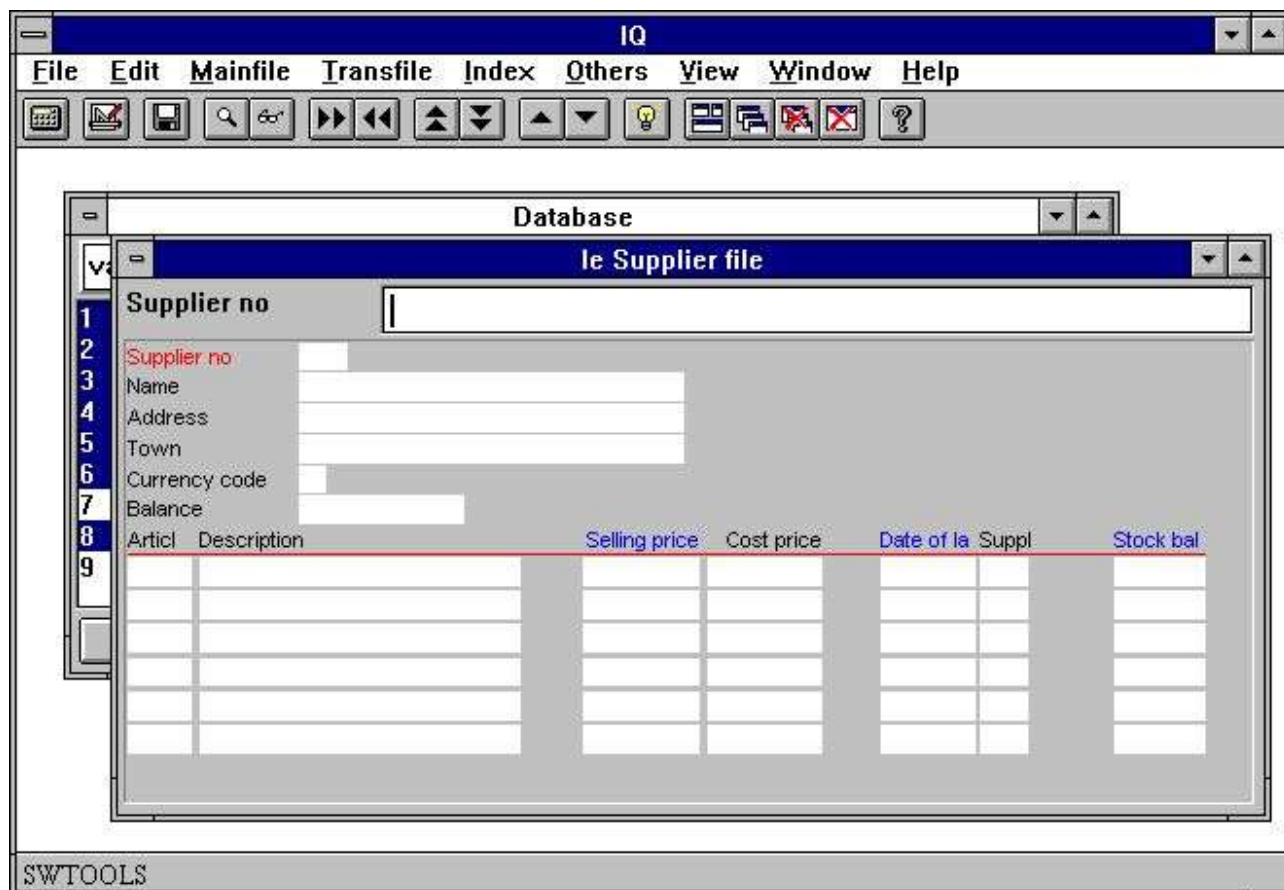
IQ

File Edit Mainfile Transfile Index Others View Window Help

Database

Va

1
2
3
4
5
6
7
8
9

le Supplier file

Supplier no

Supplier no
Name
Address
Town
Currency code
Balance

| Articl | Description | Selling price | Cost price | Date of la | Suppl | Stock bal |
|---|---|---|---|---|---|---|
| | | | | | | |
| | | | | | | |
| | | | | | | |
| | | | | | | |
| | | | | | | |
| | | | | | | |

SWTOOLS